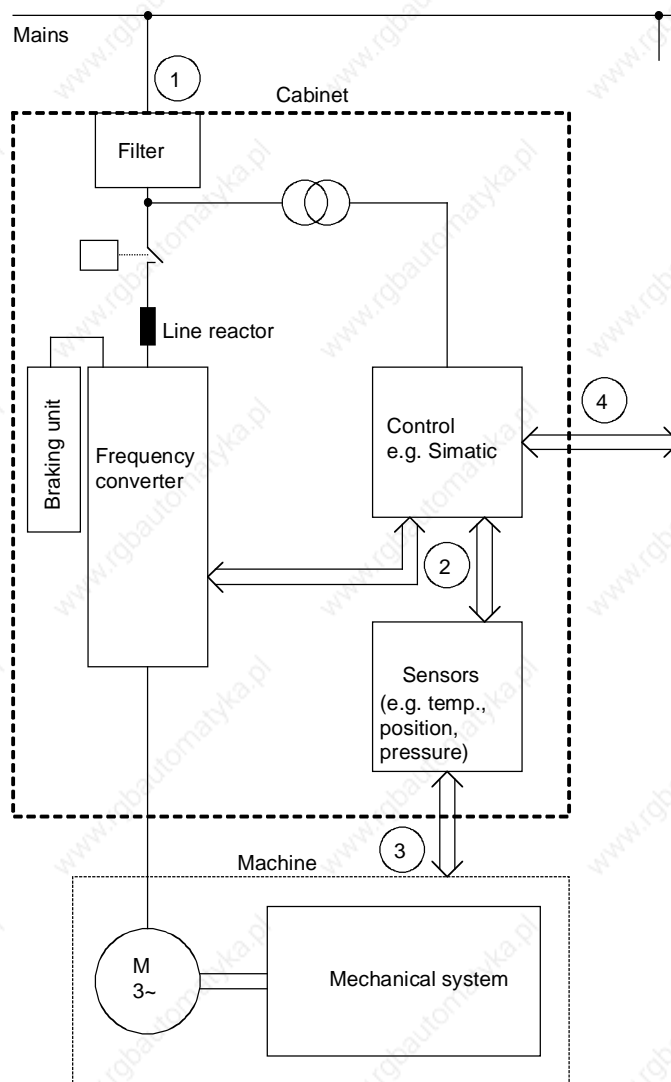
Mains

1

Cabinet

Filter

Line reactor

Braking unit

Frequency converter

Control e.g. Simatic

4

2

Sensors (e.g. temp., position, pressure)

3

Machine

M
3~

Mechanical system

www.rgbautomatyka.pl